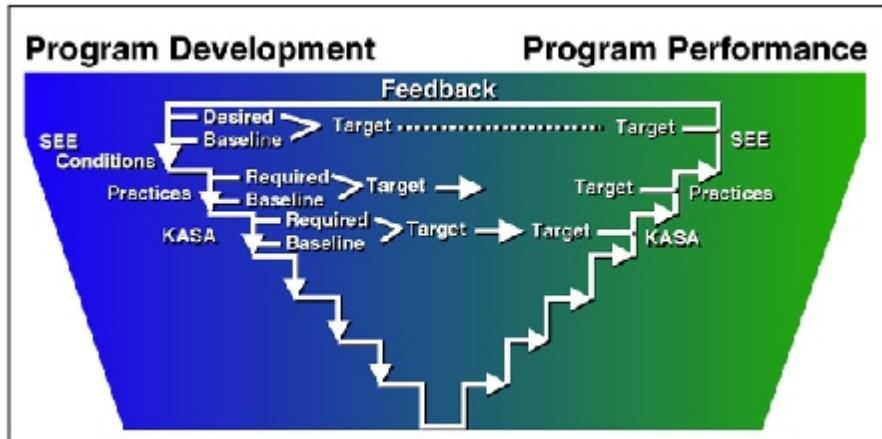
Program Development

Program Performance

Feedback

SEE Conditions

Desired
Baseline

Target

Target

SEE

Practices

Required
Baseline

Target

Target

Practices

KASA

Required
Baseline

Target

Target

KASA